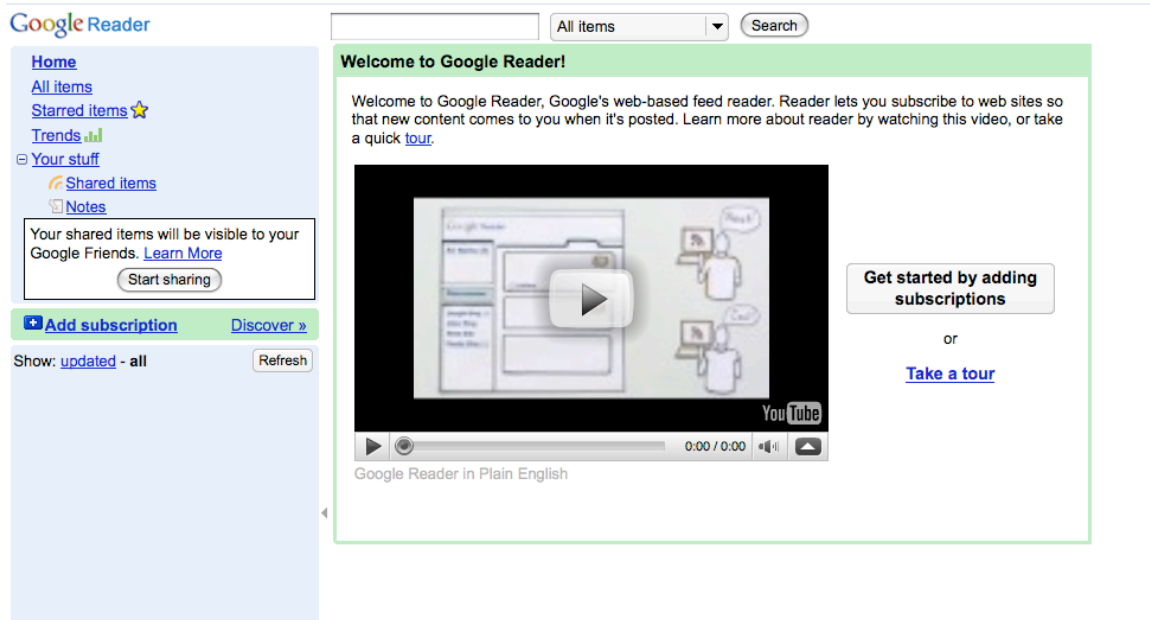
Google Reader

All items
Search

Home
All items
Starred items
Trends
Your stuff
Shared items
Notes

Your shared items will be visible to your Google Friends. Learn More
Start sharing

Add subscription
Discover »

Show: updated - all
Refresh

Welcome to Google Reader!

Welcome to Google Reader, Google's web-based feed reader. Reader lets you subscribe to web sites so that new content comes to you when it's posted. Learn more about reader by watching this video, or take a quick tour.

YouTube
0:00 / 0:00

Google Reader in Plain English

Get started by adding subscriptions

or

Take a tour